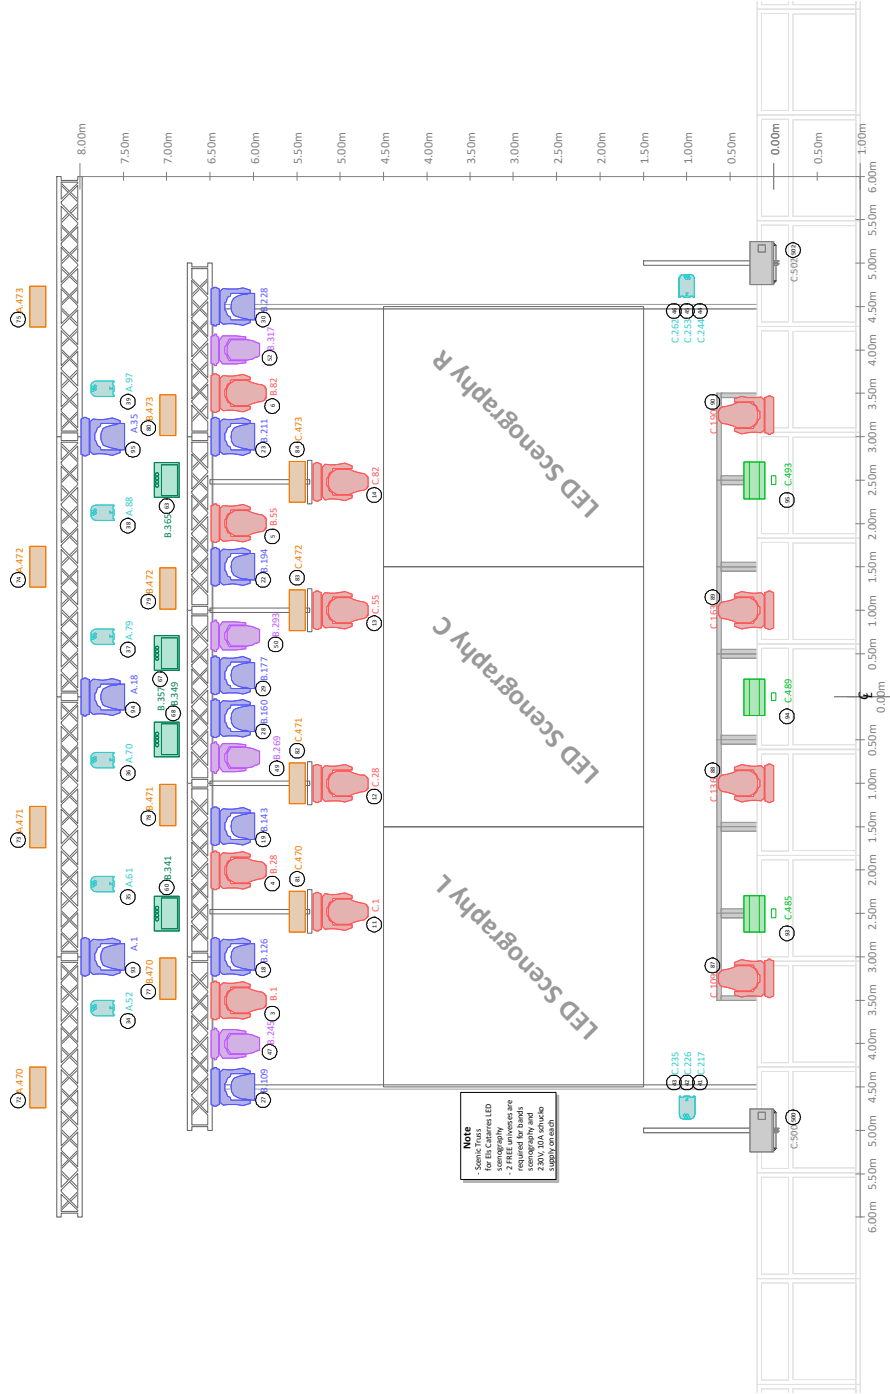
8.00m
7.50m
7.00m
6.50m
6.00m
5.50m
5.00m
4.50m
4.00m
3.50m
3.00m
2.50m
2.00m
1.50m
1.00m
0.50m
0.00m
0.50m
1.00m

6.00m
5.50m
5.00m
4.50m
4.00m
3.50m
3.00m
2.50m
2.00m
1.50m
1.00m
0.50m
0.00m
0.50m
1.00m
1.50m
2.00m
2.50m
3.00m
3.50m
4.00m
4.50m
5.00m
5.50m
6.00m

LED Scenography R
LED Scenography C
LED Scenography L

A.473
A.472
A.471
A.470
A.97
A.35
A.88
A.79
A.18
A.70
A.61
A.1
A.52
B.473
B.472
B.471
B.470
B.365
B.357
B.349
B.341
B.228
B.317
B.82
B.211
B.55
B.194
B.293
B.177
B.160
B.269
B.143
B.28
B.126
B.1
B.245
B.109
C.473
C.472
C.471
C.470
C.82
C.55
C.28
C.1
C.262
C.253
C.244
C.190
C.163
C.136
C.109
C.493
C.489
C.485
C.235
C.226
C.217
C.500
C.500

Note
- Scenic Truss for Els Catarres LED scenography
- 2 FREE universes are required for bands scenography and 230V, 10A schucko supply on each